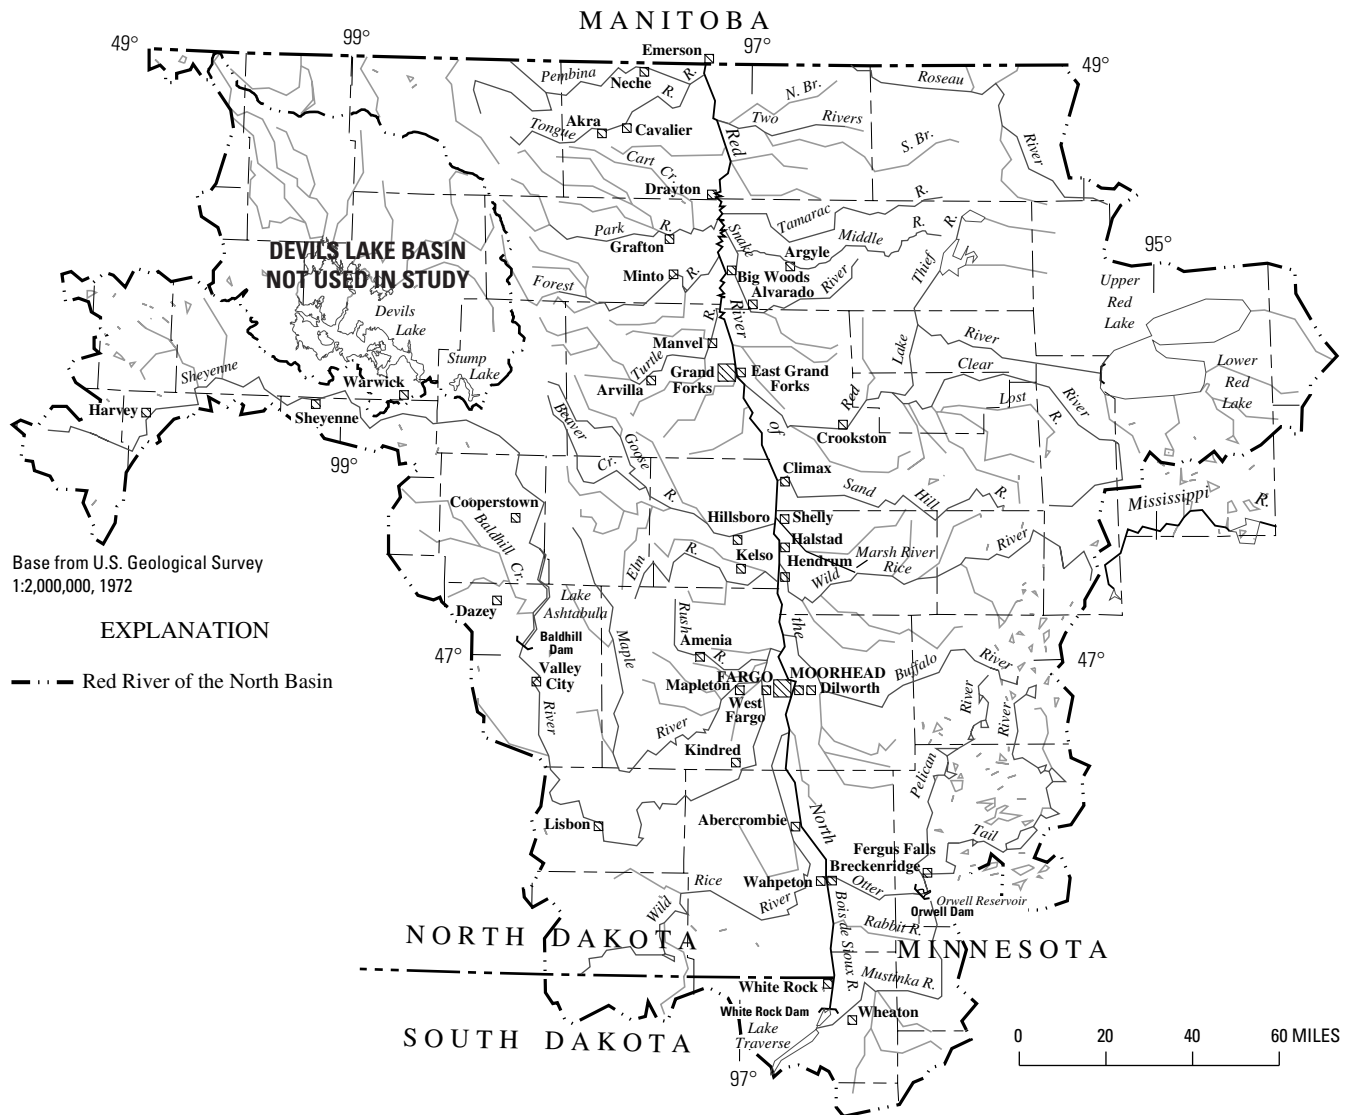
MANITOBA

49°
99°
97°
49°
95°
99°
47°
47°
97°

Emerson
Pembina R.
Neche
R.
N. Br.
Roseau
Two Rivers
Akra
Cavalier
Tongue
Red
S. Br.
River
Cart Cr.
Drayton
R.
Tamarac
R.
Park
Snake
Middle R.
Grafton
Argyle
Thief
Minto
R.
Big Woods
Alvarado
River
Forest
River
Upper Red Lake
R.
DEVILS LAKE BASIN NOT USED IN STUDY
Devils Lake
Stump Lake
Manvel
Turtle
River
Grand Forks
East Grand Forks
Lake
Clear
Lower Red Lake
Arvilla
Sheyenne
Warwick
Red
Lost
R.
River
Harvey
Sheyenne
Crookston
of
Beaver
Goose
Cr.
R.
Climax
Sand
Hill
R.
Mississippi
R.
Cooperstown
Hillsboro
Shelly
Halstad
Baldhill Cr.
Elm
R.
Kelso
Hendrum
Marsh River
Rice
Wild
River
Base from U.S. Geological Survey 1:2,000,000, 1972
Lake Ashtabula
Dazey
the
Rush
EXPLANATION
Baldhill Dam
Maple
Amenia
R.
Buffalo
River
Valley City
Red River of the North Basin
Mapleton
FARGO
MOORHEAD
Dilworth
West Fargo
River
River
River
River
Kindred
Pelican
North
Lisbon
Abercrombie
Tail
Fergus Falls
Breckenridge
Rice
Wahpeton
Otter
Wild
River
Bois de Sioux R.
Orwell Reservoir
Orwell Dam
Rabbit R.
NORTH DAKOTA
MINNESOTA
Mustinka R.
White Rock
White Rock Dam
Wheaton
Lake Traverse
SOUTH DAKOTA
0
20
40
60 MILES